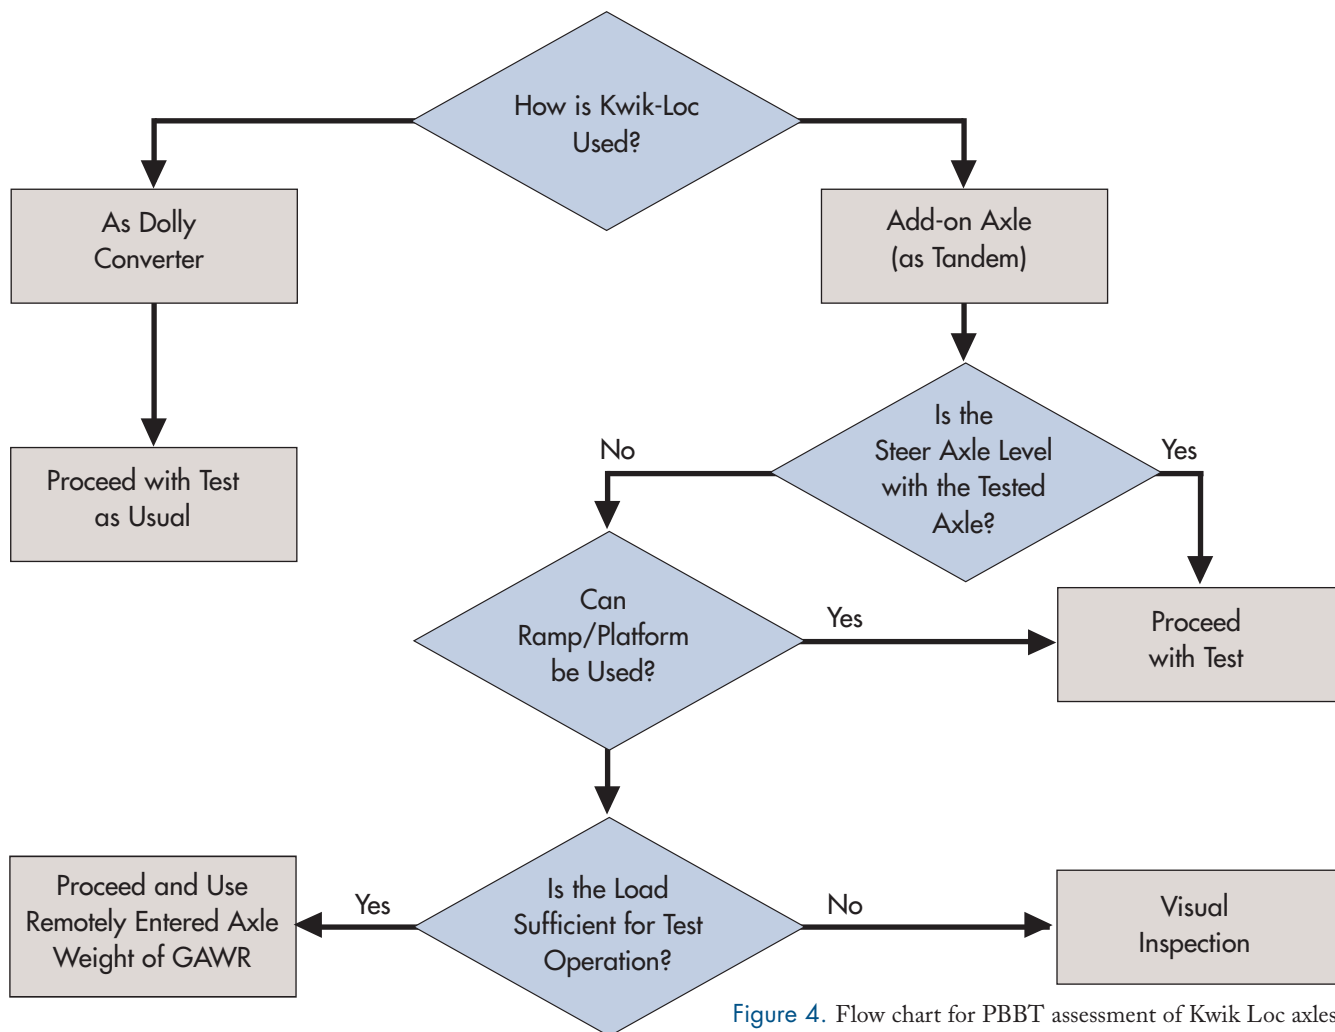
How is Kwik-Loc Used?

As Dolly Converter

Add-on Axle (as Tandem)

Proceed with Test as Usual

Is the Steer Axle Level with the Tested Axle?

No

Yes

Can Ramp/Platform be Used?

Yes

Proceed with Test

Proceed and Use Remotely Entered Axle Weight of GAWR

Yes

Is the Load Sufficient for Test Operation?

No

Visual Inspection

Figure 4. Flow chart for PBBT assessment of Kwik Loc axles